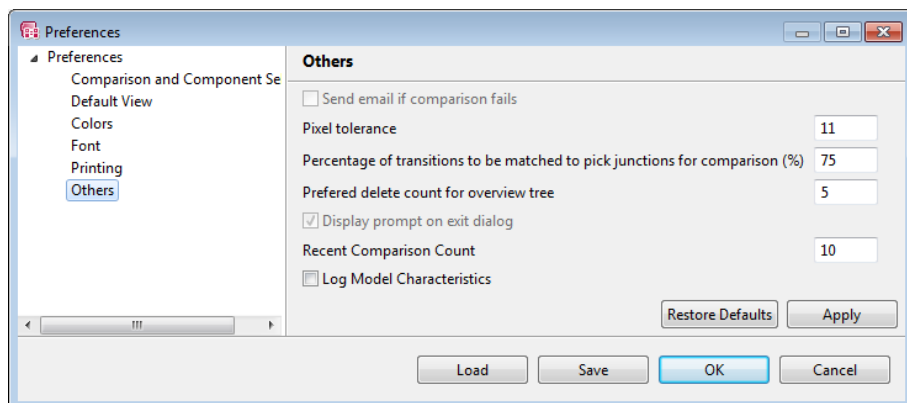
Preferences

Preferences
Comparison and Component Se
Default View
Colors
Font
Printing
Others

Others

Send email if comparison fails
Pixel tolerance 11
Percentage of transitions to be matched to pick junctions for comparison (%) 75
Prefered delete count for overview tree 5
Display prompt on exit dialog
Recent Comparison Count 10
Log Model Characteristics

Restore Defaults Apply

Load Save OK Cancel